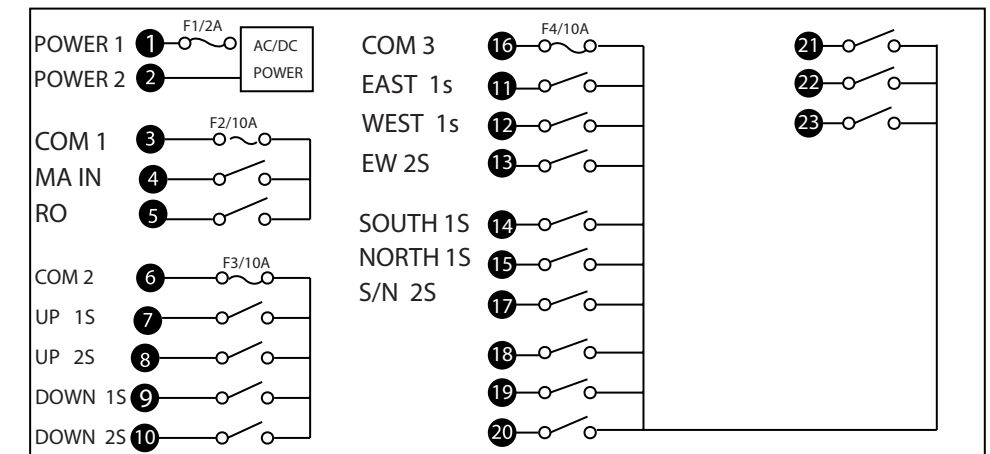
POWER 1 1 F1/2A AC/DC POWER
POWER 2 2

COM 1 3 F2/10A
MA IN 4
RO 5

COM 2 6 F3/10A
UP 1S 7
UP 2S 8
DOWN 1S 9
DOWN 2S 10

COM 3 16 F4/10A
EAST 1s 11
WEST 1s 12
EW 2S 13

SOUTH 1S 14
NORTH 1S 15
S/N 2S 17
18
19
20

21
22
23